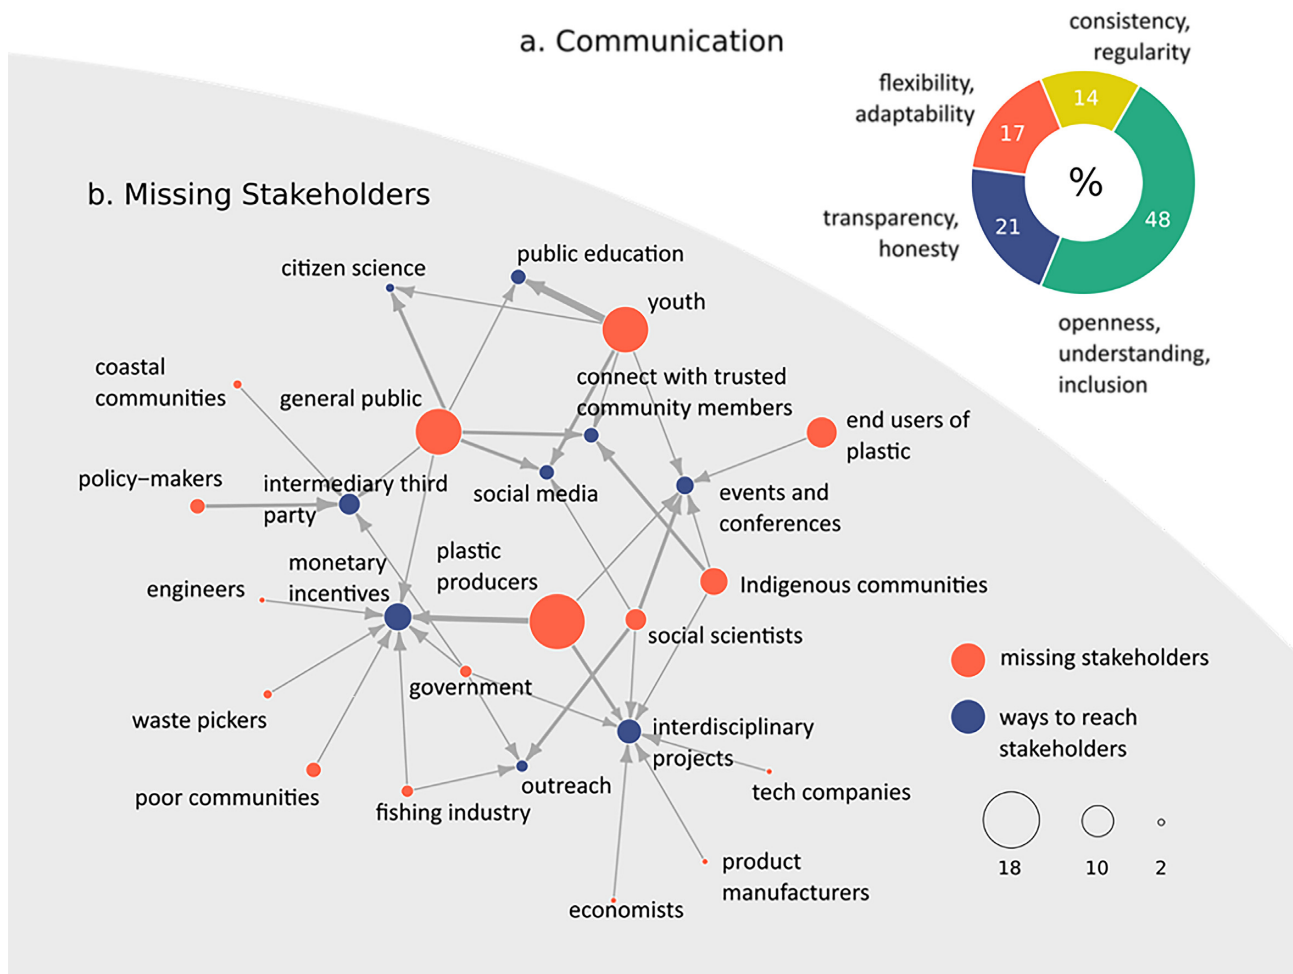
a. Communication

consistency, regularity

flexibility, adaptability

14

17

%

transparency, honesty

21

48

openness, understanding, inclusion

b. Missing Stakeholders

citizen science

public education

youth

coastal communities

general public

connect with trusted community members

end users of plastic

policy–makers

intermediary third party

social media

events and conferences

monetary incentives

plastic producers

engineers

Indigenous communities

social scientists

missing stakeholders

waste pickers

government

ways to reach stakeholders

interdisciplinary projects

poor communities

outreach

fishing industry

tech companies

product manufacturers

economists

18

10

2